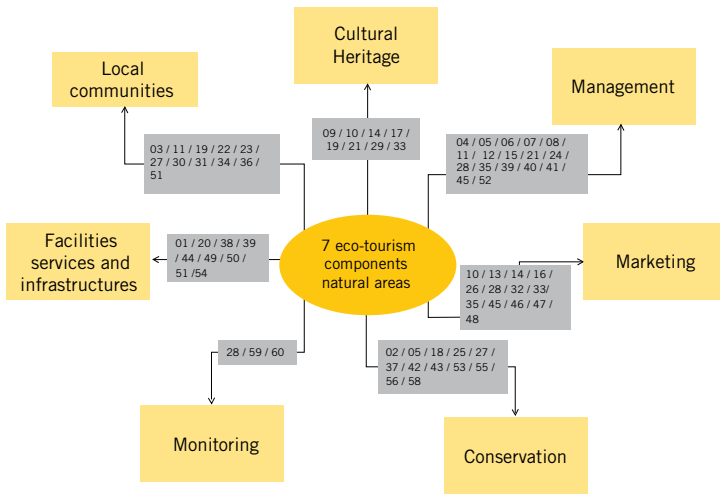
Cultural Heritage

Local communities

Management

09 / 10 / 14 / 17 / 19 / 21 / 29 / 33

03 / 11 / 19 / 22 / 23 / 27 / 30 / 31 / 34 / 36 / 51

04 / 05 / 06 / 07 / 08 / 11 / 12 / 15 / 21 / 24 / 28 / 35 / 39 / 40 / 41 / 45 / 52

Facilities services and infrastructures

01 / 20 / 38 / 39 / 44 / 49 / 50 / 51 /54

7 eco-tourism components natural areas

Marketing

10 / 13 / 14 / 16 / 26 / 28 / 32 / 33/ 35 / 45 / 46 / 47 / 48

28 / 59 / 60

02 / 05 / 18 / 25 / 27 / 37 / 42 / 43 / 53 / 55 / 56 / 58

Monitoring

Conservation